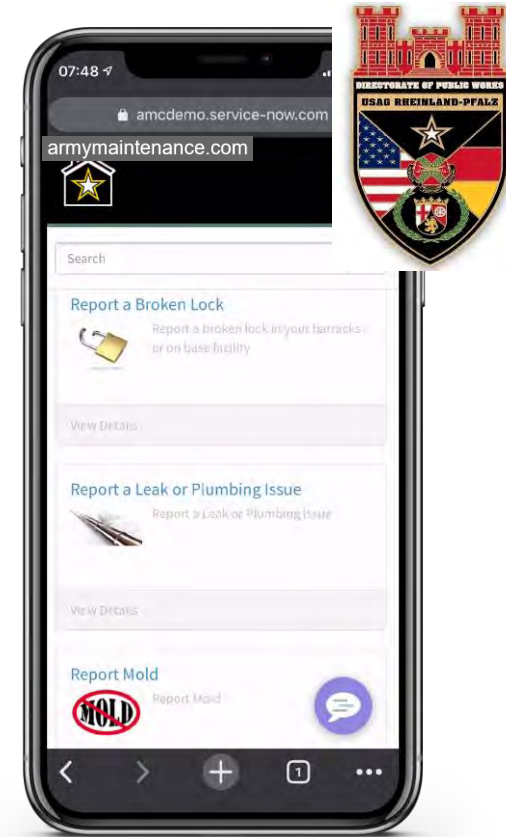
07:48

amcdemo.service-now.com

armymaintenance.com

DIRECTORATE OF PUBLIC WORKS
USAG RHEINLAND-PFALZ

Search

Report a Broken Lock

Report a broken lock in your barracks or on base facility

View Details

Report a Leak or Plumbing Issue

Report a Leak or Plumbing Issue

View Details

Report Mold

MOLD

Report Mold

1